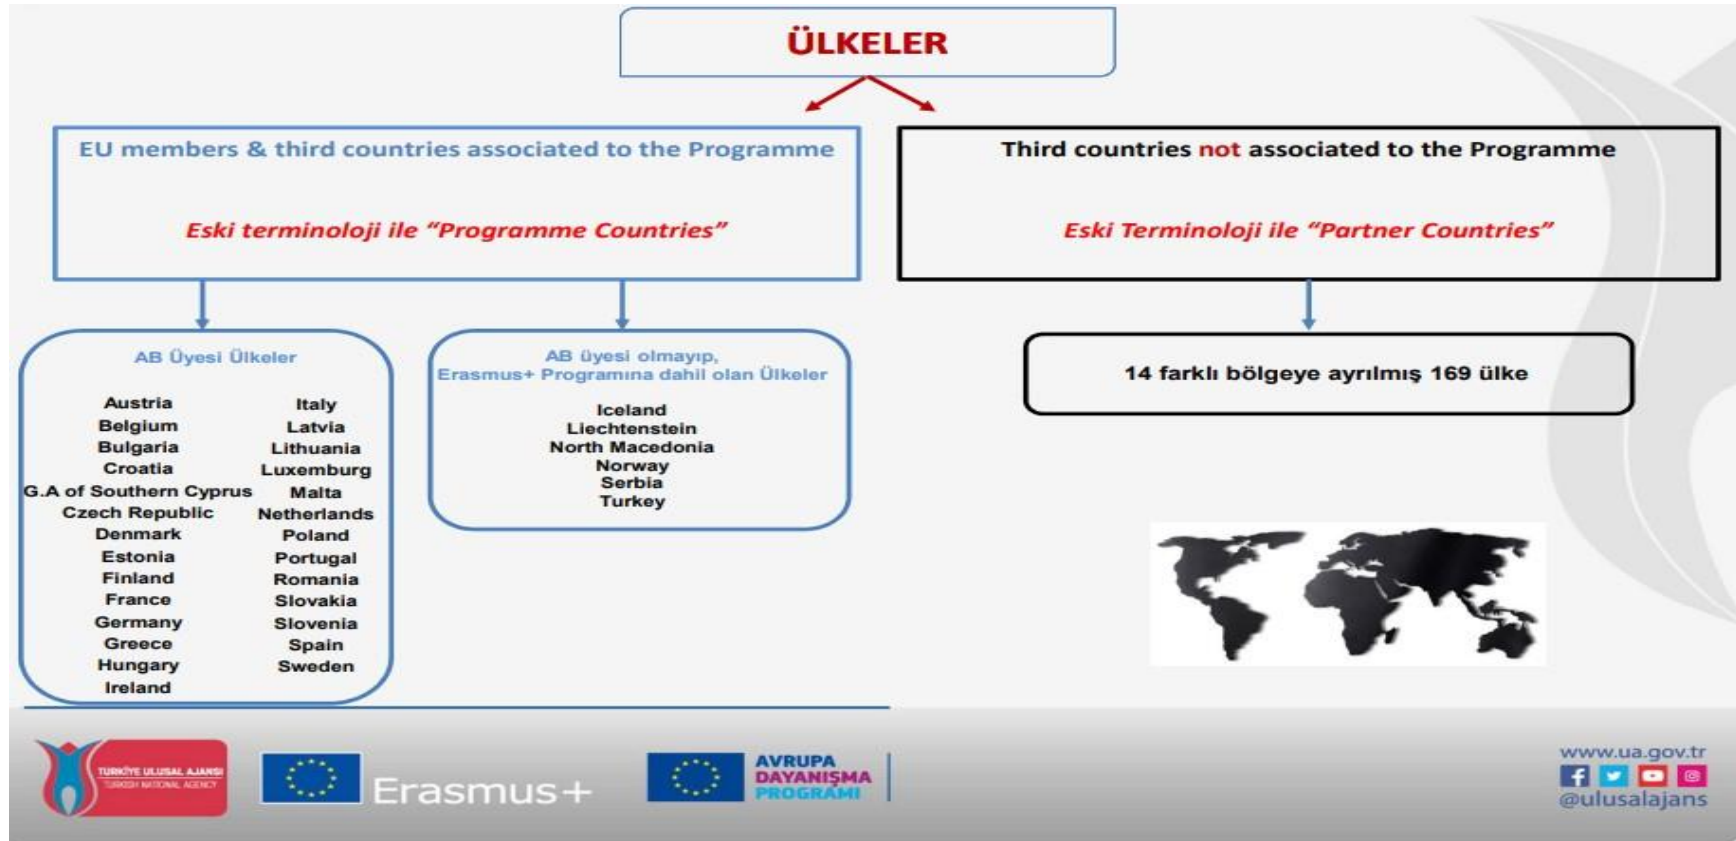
ÜLKELER

EU members & third countries associated to the Programme

Eski terminoloji ile "Programme Countries"

Third countries not associated to the Programme

Eski Terminoloji ile "Partner Countries"

AB Üyesi Ülkeler

Austria
Belgium
Bulgaria
Croatia
G.A of Southern Cyprus
Czech Republic
Denmark
Estonia
Finland
France
Germany
Greece
Hungary
Ireland

Italy
Latvia
Lithuania
Luxemburg
Malta
Netherlands
Poland
Portugal
Romania
Slovakia
Slovenia
Spain
Sweden

AB üyesi olmayıp, Erasmus+ Programına dahil olan Ülkeler

Iceland
Liechtenstein
North Macedonia
Norway
Serbia
Turkey

14 farklı bölgeye ayrılmış 169 ülke

TÜRKİYE ULUSAL AJANSI
TURKISH NATIONAL AGENCY

Erasmus+

AVRUPA DAYANIŞMA PROGRAMI

www.ua.gov.tr
@ulusalajans